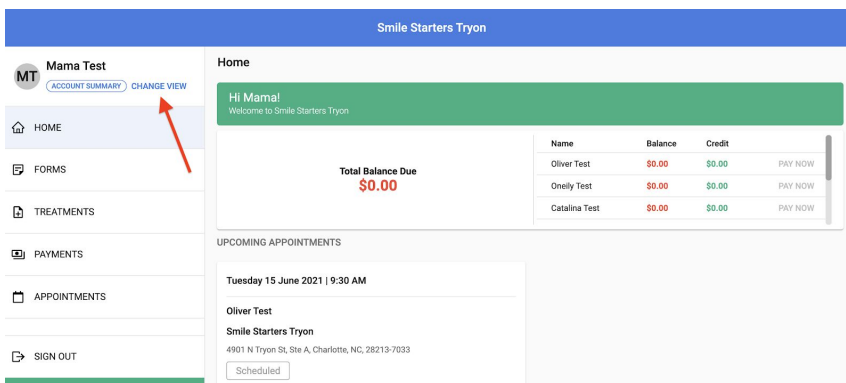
Smile Starters Tryon

MT Mama Test
ACCOUNT SUMMARY CHANGE VIEW

HOME
FORMS
TREATMENTS
PAYMENTS
APPOINTMENTS
SIGN OUT

Home

Hi Mama!
Welcome to Smile Starters Tryon

Total Balance Due
$0.00

| Name | Balance | Credit | |
|---|---|---|---|
| Oliver Test | $0.00 | $0.00 | PAY NOW |
| Oneily Test | $0.00 | $0.00 | PAY NOW |
| Catalina Test | $0.00 | $0.00 | PAY NOW |

UPCOMING APPOINTMENTS

Tuesday 15 June 2021 | 9:30 AM

Oliver Test

Smile Starters Tryon

4901 N Tryon St, Ste A, Charlotte, NC, 28213-7033

Scheduled